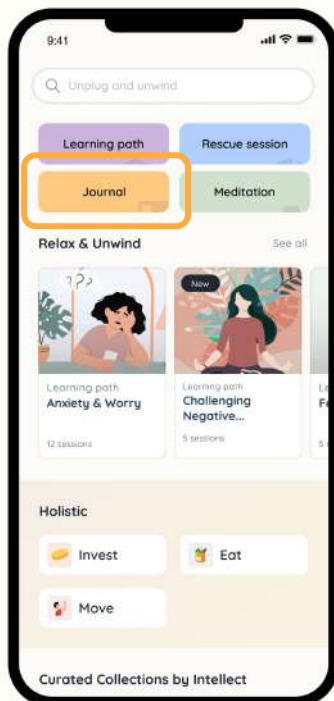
9:41

Unplug and unwind

Learning path

Rescue session

Journal

Meditation

Relax & Unwind

See all

???

Learning path

Anxiety & Worry

12 sessions

New

Learning path

Challenging Negative...

5 sessions

L

F

Holistic

Invest

Eat

Move

Curated Collections by Intellect